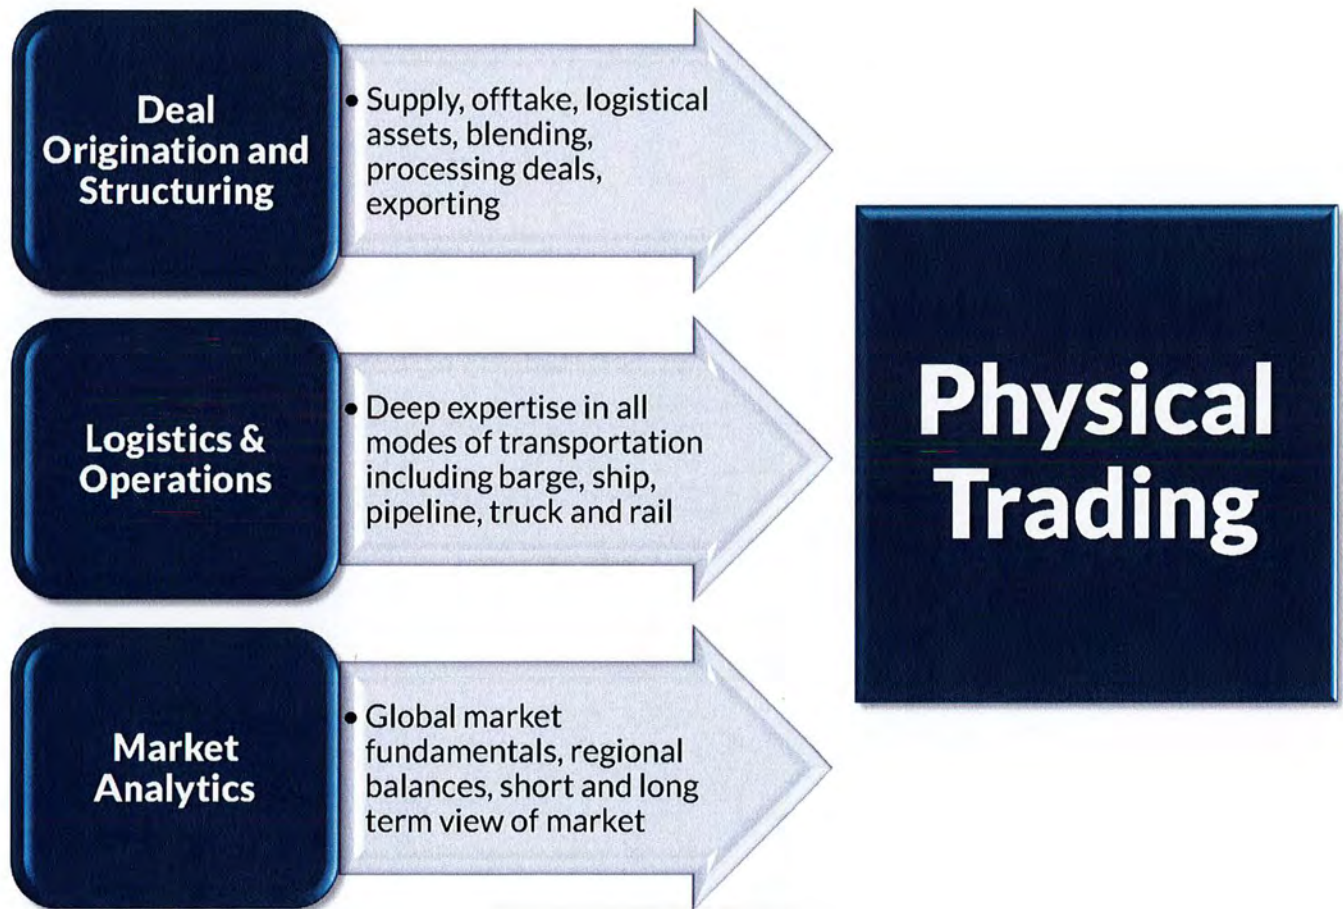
Deal Origination and Structuring

• Supply, offtake, logistical assets, blending, processing deals, exporting

Logistics & Operations

• Deep expertise in all modes of transportation including barge, ship, pipeline, truck and rail

Market Analytics

• Global market fundamentals, regional balances, short and long term view of market

Physical Trading